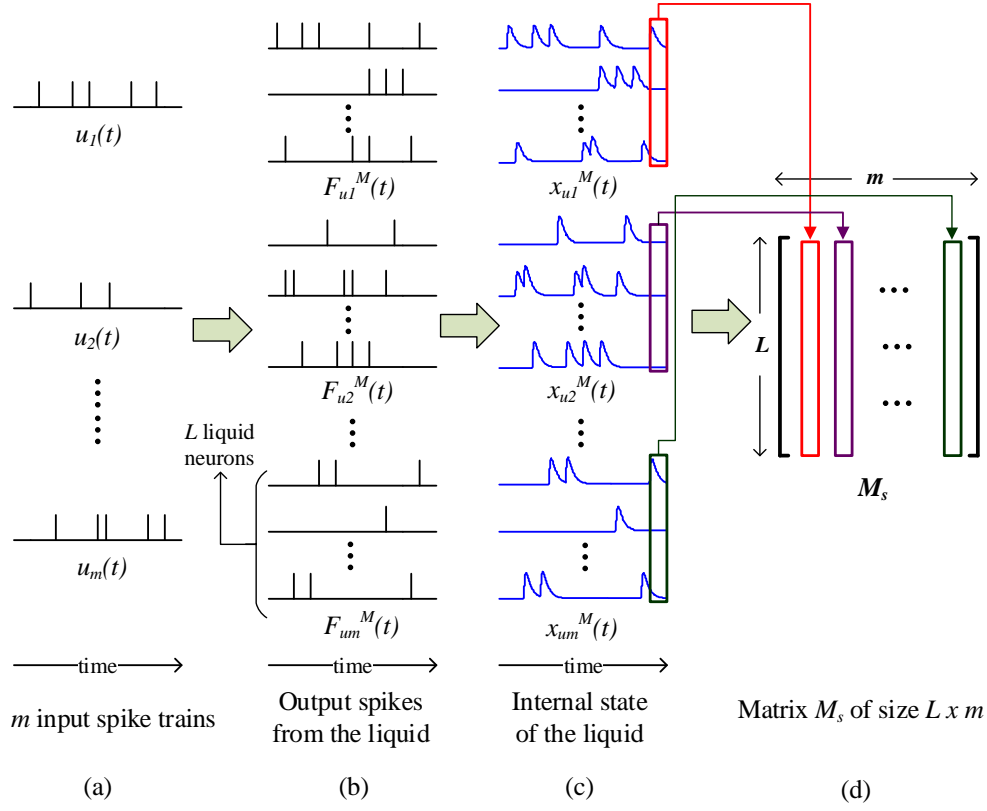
$u_1(t)$

$F_{u1}{}^{M}(t)$

$x_{u1}{}^{M}(t)$

$m$

$u_2(t)$

$F_{u2}{}^{M}(t)$

$x_{u2}{}^{M}(t)$

$L$

$L$ liquid neurons

$M_s$

$u_m(t)$

$F_{um}{}^{M}(t)$

$x_{um}{}^{M}(t)$

time

time

time

$m$ input spike trains

Output spikes from the liquid

Internal state of the liquid

Matrix $M_s$ of size $L$ $x$ $m$

(a)

(b)

(c)

(d)